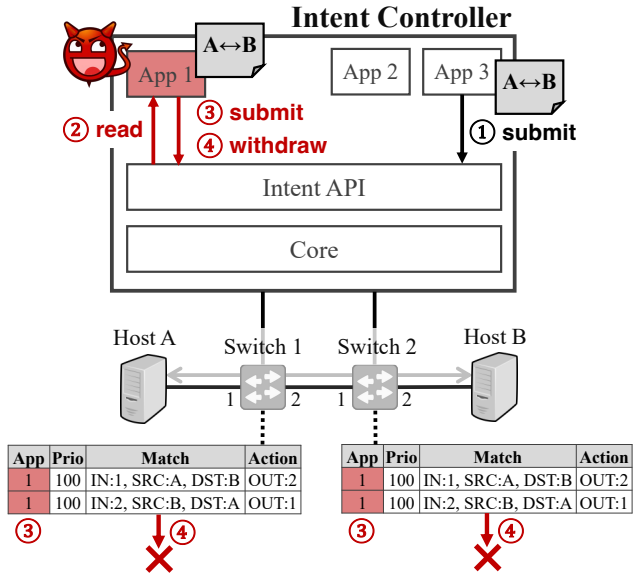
Intent Controller

App 1
A↔B
App 2
App 3
A↔B

② read
③ submit
④ withdraw
① submit

Intent API

Core

Host A
Switch 1
Switch 2
Host B

1 2 1 2

| App | Prio | Match | Action |
|---|---|---|---|
| 1 | 100 | IN:1, SRC:A, DST:B | OUT:2 |
| 1 | 100 | IN:2, SRC:B, DST:A | OUT:1 |

③ ④

| App | Prio | Match | Action |
|---|---|---|---|
| 1 | 100 | IN:1, SRC:A, DST:B | OUT:2 |
| 1 | 100 | IN:2, SRC:B, DST:A | OUT:1 |

③ ④